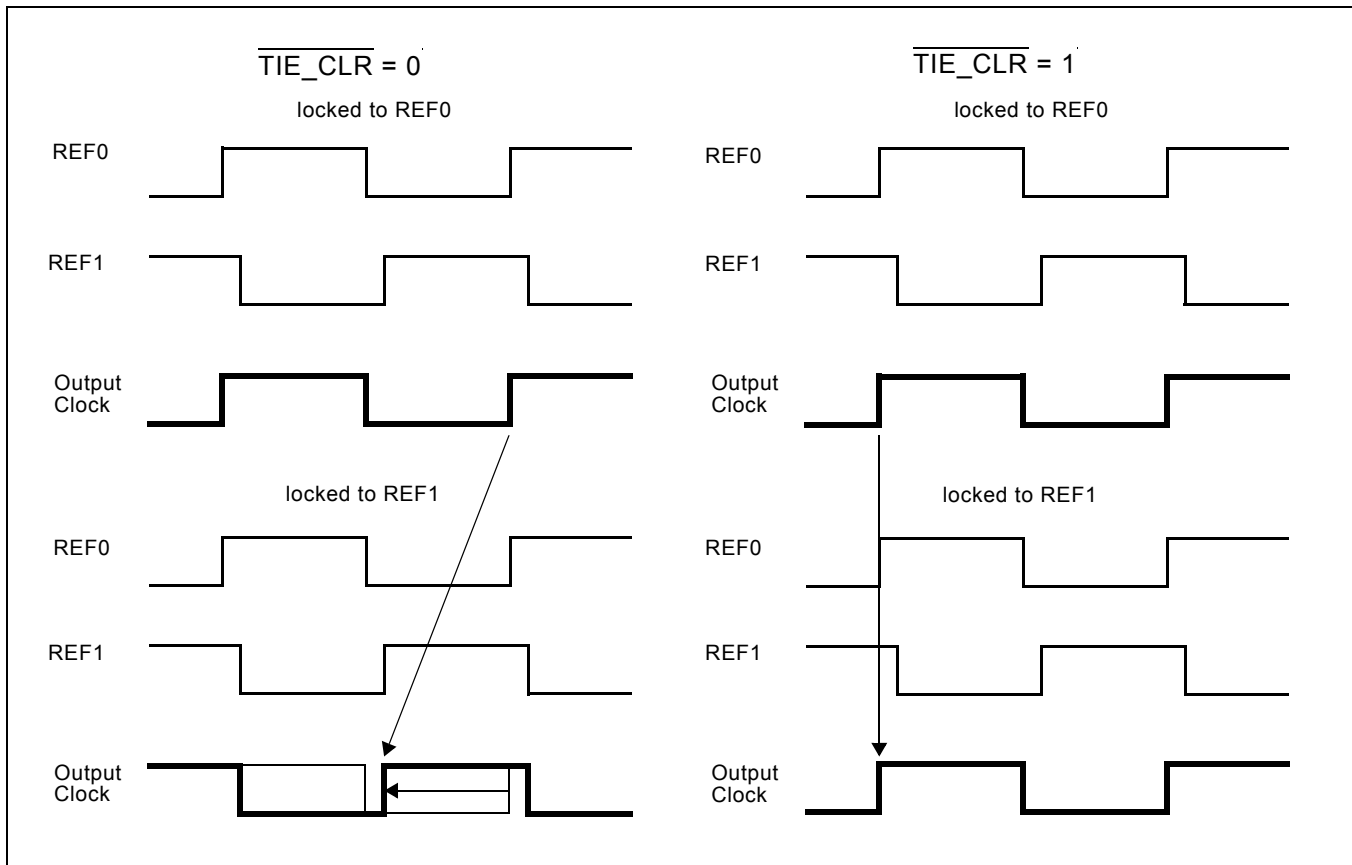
$\overline{\text{TIE\_CLR}}$ = 0

locked to REF0

REF0

REF1

Output Clock

locked to REF1

REF0

REF1

Output Clock

$\overline{\text{TIE\_CLR}}$ = 1

locked to REF0

REF0

REF1

Output Clock

locked to REF1

REF0

REF1

Output Clock